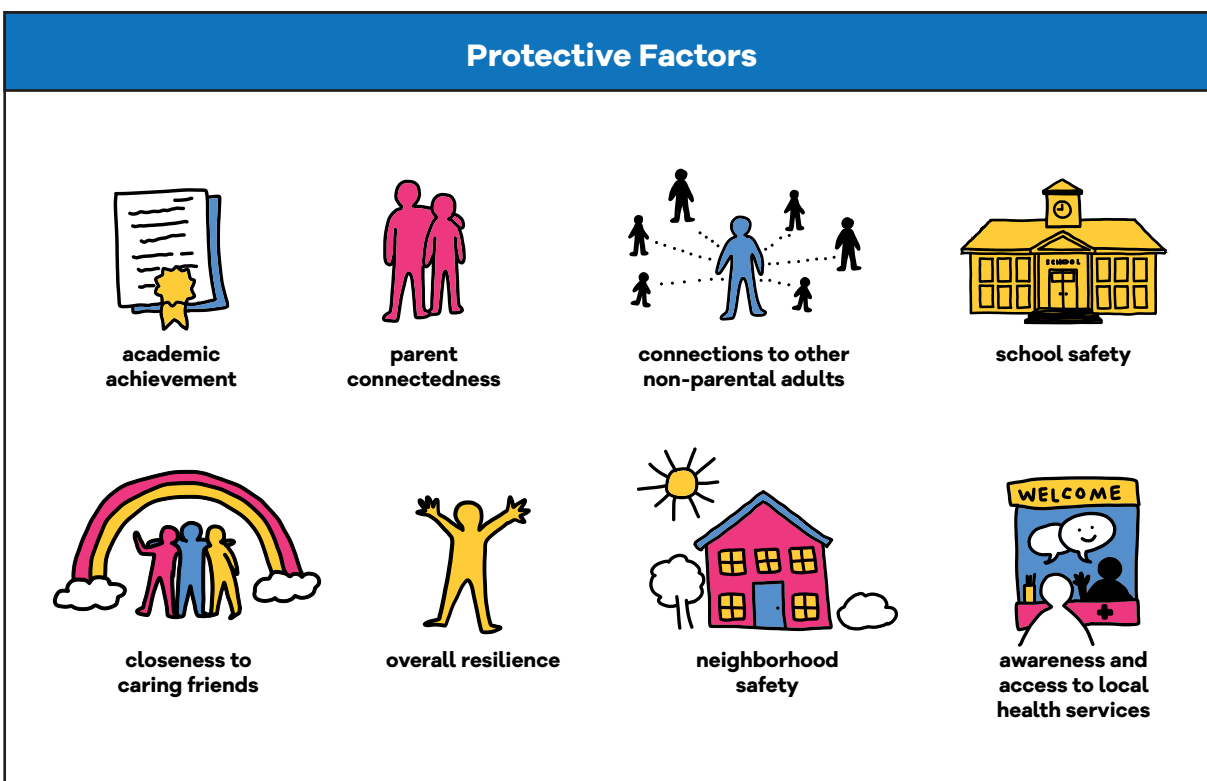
Protective Factors

SCHOOL

academic achievement

parent connectedness

connections to other non-parental adults

school safety

WELCOME

closeness to caring friends

overall resilience

neighborhood safety

awareness and access to local health services